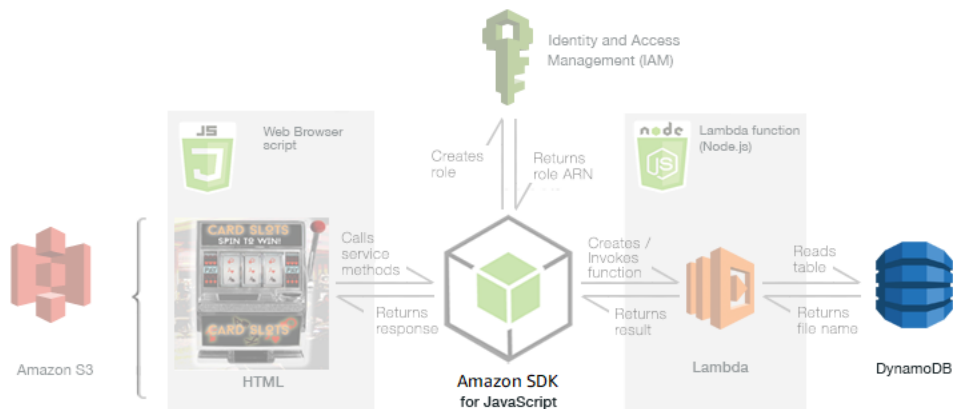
Identity and Access Management (IAM)

JS

Web Browser script

node

Lambda function (Node.js)

Creates role

Returns role ARN

CARD SLOTS
SPIN TO WIN!

CARD SLOTS

Calls service methods

Returns response

Creates / Invokes function

Returns result

Reads table

Returns file name

Amazon S3

HTML

Amazon SDK for JavaScript

Lambda

DynamoDB